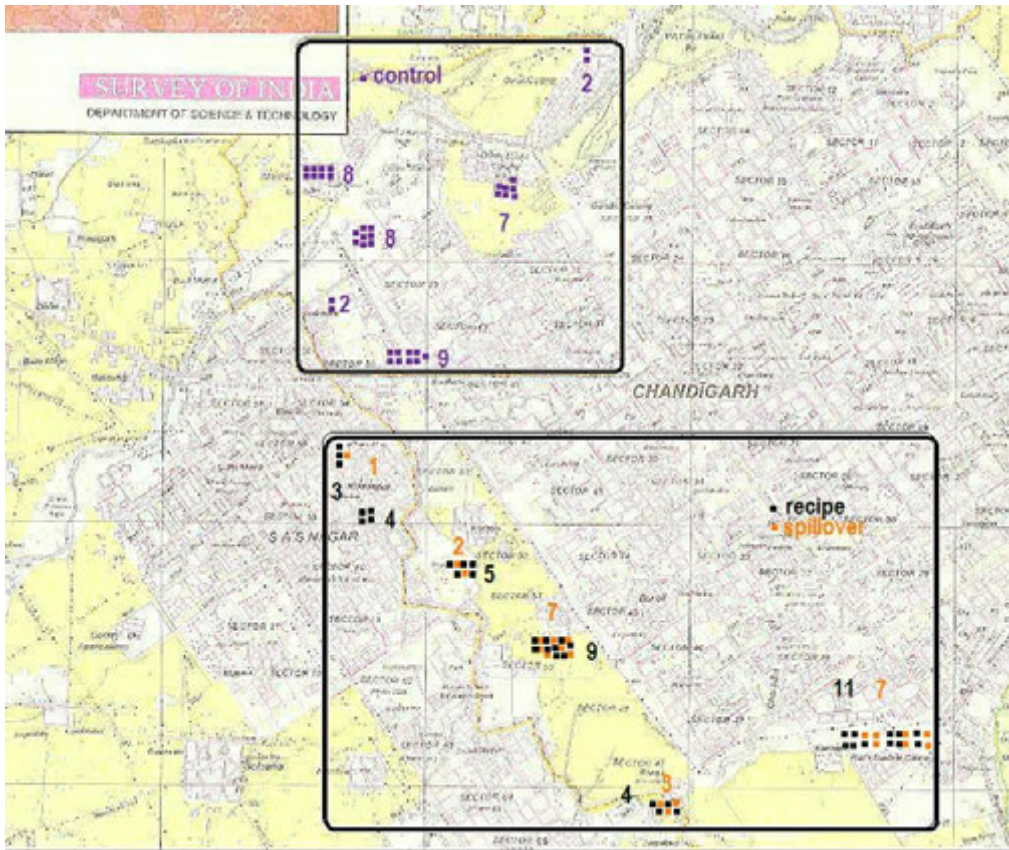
SURVEY OF INDIA
DEPARTMENT OF SCIENCE & TECHNOLOGY

control
2
8
7
8
2
9

CHANDIGARH

1
3
4
2
5
7
9
recipe
spillover
11
7
4
3

S A S NAGAR
SECTOR 22
SECTOR 35
SECTOR 43
SECTOR 51
SECTOR 50
SECTOR 49
SECTOR 48
SECTOR 47
SECTOR 46
SECTOR 37
SECTOR 38
SECTOR 39
SECTOR 40
SECTOR 41
SECTOR 36
SECTOR 42
SECTOR 29
SECTOR 28
SECTOR 27
SECTOR 26
SECTOR 21
SECTOR 20
SECTOR 19
SECTOR 18